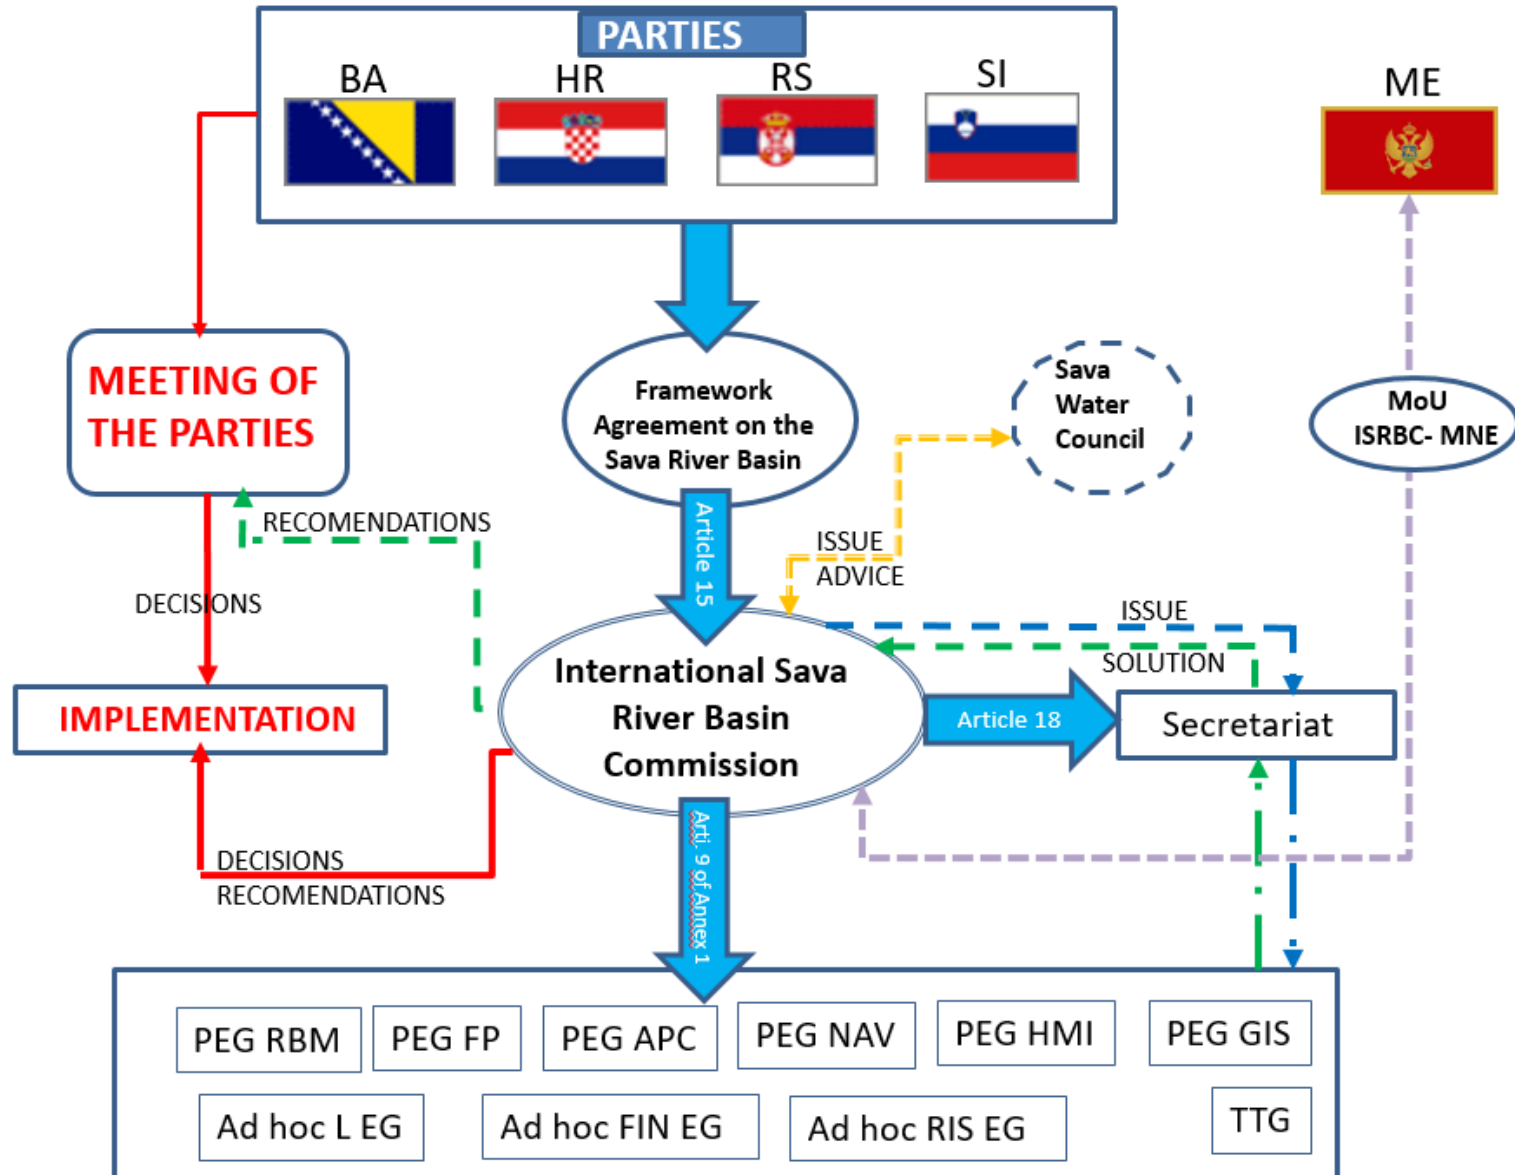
PARTIES

BA HR RS SI

ME

MEETING OF THE PARTIES

Framework Agreement on the Sava River Basin

Sava Water Council

MoU ISRBC- MNE

RECOMENDATIONS

DECISIONS

Article 15

ISSUE
ADVICE

ISSUE

SOLUTION

IMPLEMENTATION

International Sava River Basin Commission

Article 18

Secretariat

DECISIONS
RECOMENDATIONS

Arti. 9 of Annex 1

PEG RBM
PEG FP
PEG APC
PEG NAV
PEG HMI
PEG GIS

Ad hoc L EG
Ad hoc FIN EG
Ad hoc RIS EG
TTG